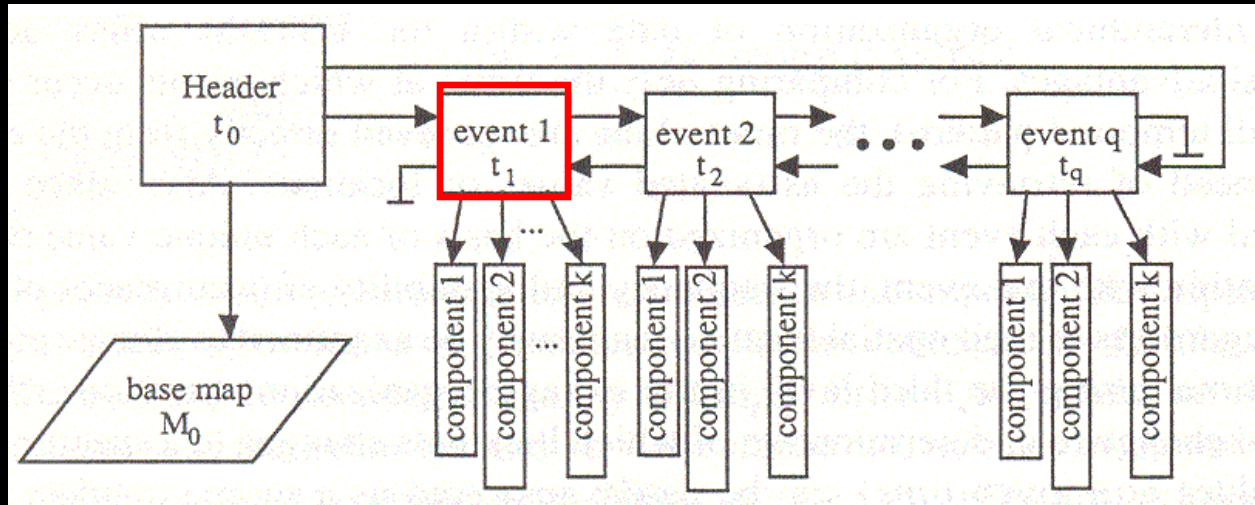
Header
$t_0$

event 1
$t_1$

event 2
$t_2$

• • •

event q
$t_q$

...

component 1

component 2

...

component k

component 1

component 2

component k

component 1

component 2

component k

base map
$M_0$